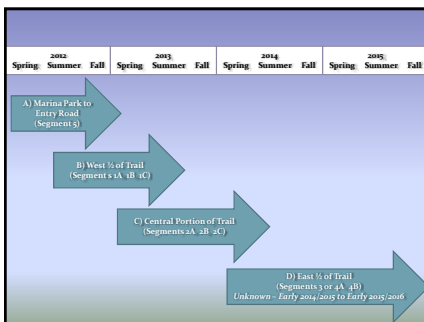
| 2012 | | | 2013 | | | 2014 | | | 2015 | | |
|---|---|---|---|---|---|---|---|---|---|---|---|
| Spring | Summer | Fall | Spring | Summer | Fall | Spring | Summer | Fall | Spring | Summer | Fall |

A) Marina Park to Entry Road (Segment 5)

B) West ½ of Trail (Segments 1A-1B-1C)

C) Central Portion of Trail (Segments 2A-2B-2C)

D) East ½ of Trail (Segments 3 or 4A-4B)
Unknown - Early 2014/2015 to Early 2015/2016